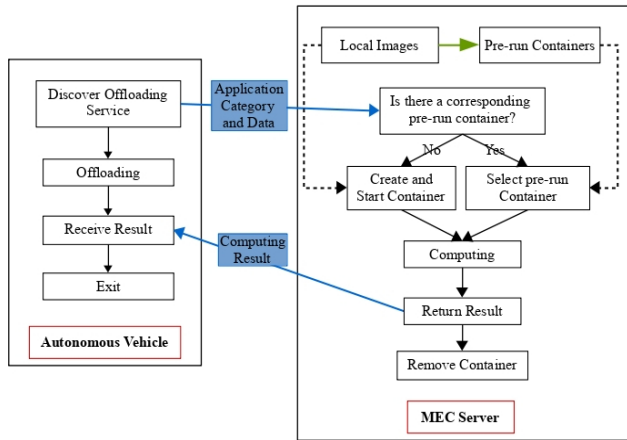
Discover Offloading Service

Offloading

Receive Result

Exit

Autonomous Vehicle

Application Category and Data

Computing Result

Local Images

Pre-run Containers

Is there a corresponding pre-run container?

No

Yes

Create and Start Container

Select pre-run Container

Computing

Return Result

Remove Container

MEC Server